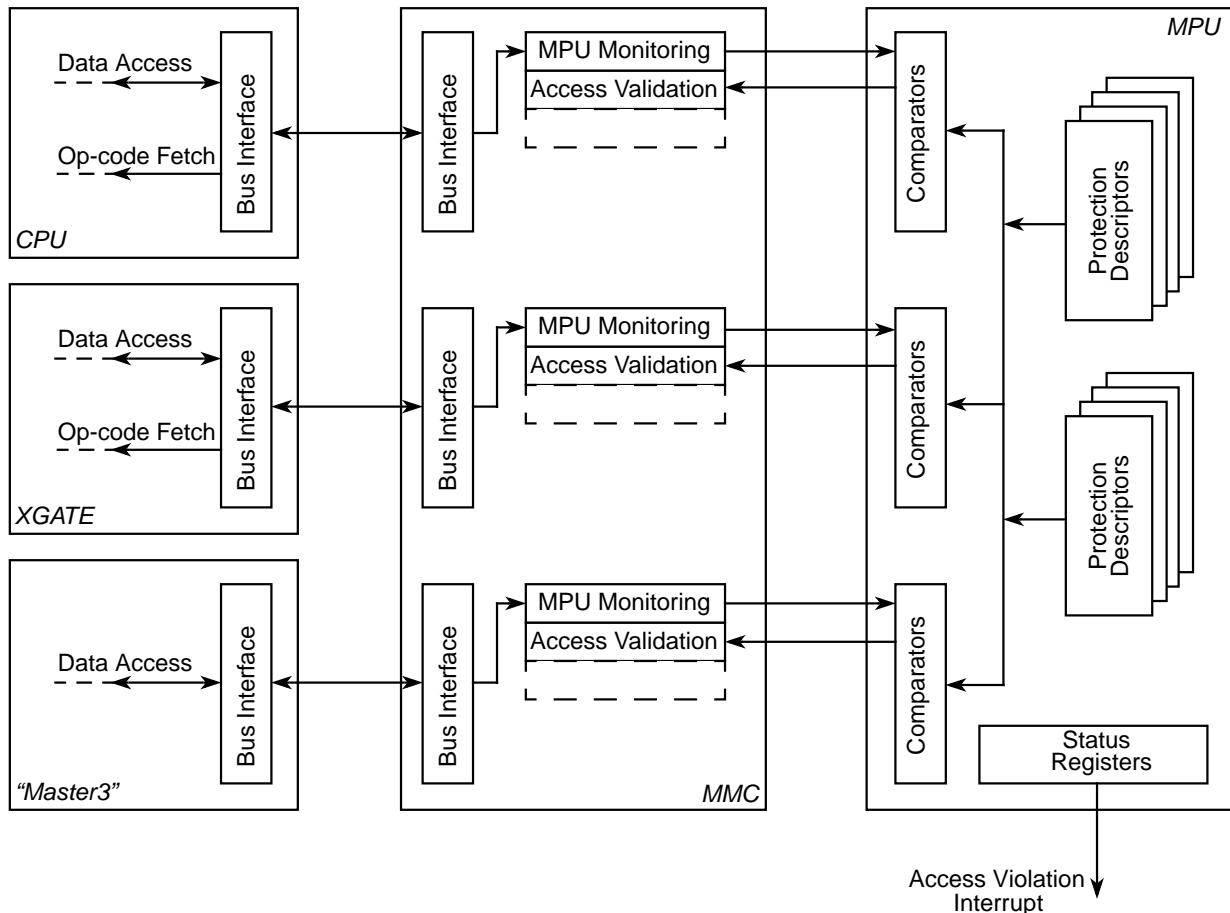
Data Access
Op-code Fetch
Bus Interface
CPU

Data Access
Op-code Fetch
Bus Interface
XGATE

Data Access
Bus Interface
"Master3"

Bus Interface
MPU Monitoring
Access Validation

Bus Interface
MPU Monitoring
Access Validation

Bus Interface
MPU Monitoring
Access Validation
MMC

MPU
Comparators
Protection Descriptors
Comparators
Protection Descriptors
Comparators
Status Registers

Access Violation Interrupt